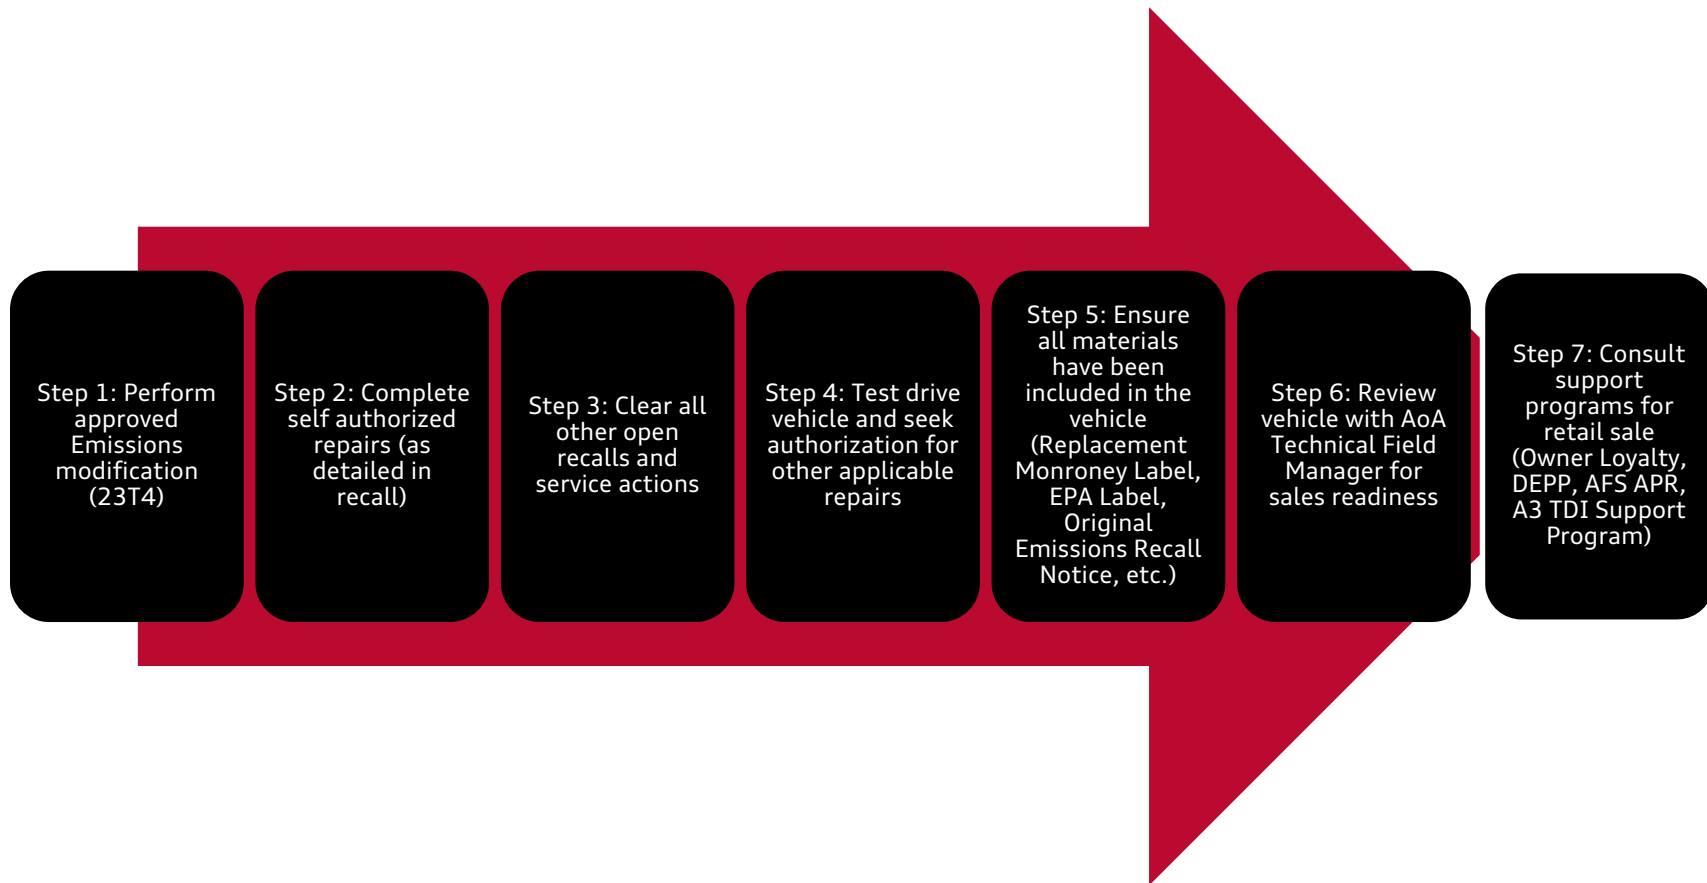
Step 1: Perform approved Emissions modification (23T4)

Step 2: Complete self authorized repairs (as detailed in recall)

Step 3: Clear all other open recalls and service actions

Step 4: Test drive vehicle and seek authorization for other applicable repairs

Step 5: Ensure all materials have been included in the vehicle (Replacement Monroney Label, EPA Label, Original Emissions Recall Notice, etc.)

Step 6: Review vehicle with AoA Technical Field Manager for sales readiness

Step 7: Consult support programs for retail sale (Owner Loyalty, DEPP, AFS APR, A3 TDI Support Program)